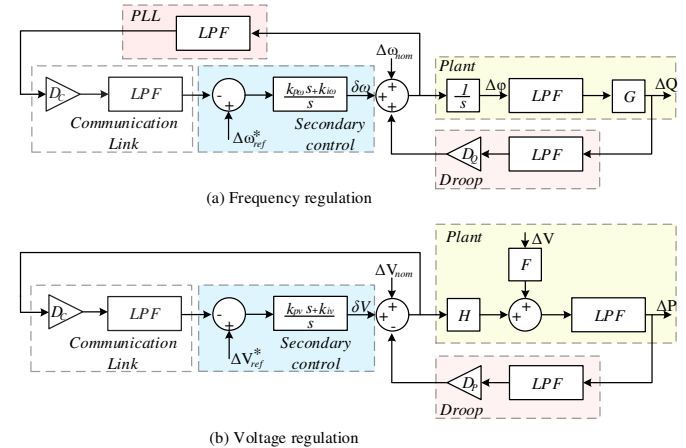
PLL

LPF

$D_C$

LPF

Communication Link

-

+

$\Delta\omega^*_{ref}$

$\frac{k_{p\omega}s+k_{i\omega}}{s}$

Secondary control

$\delta\omega$

$\Delta\omega_{nom}$

+

+

-

Plant

$\frac{1}{s}$

$\Delta\varphi$

LPF

G

$\Delta Q$

$D_Q$

LPF

Droop

(a) Frequency regulation

Plant

$\Delta V$

F

$D_C$

LPF

Communication Link

-

+

$\Delta V^*_{ref}$

$\frac{k_{pv}s+k_{iv}}{s}$

Secondary control

$\delta V$

$\Delta V_{nom}$

+

+

-

H

+

+

LPF

$\Delta P$

$D_P$

LPF

Droop

(b) Voltage regulation